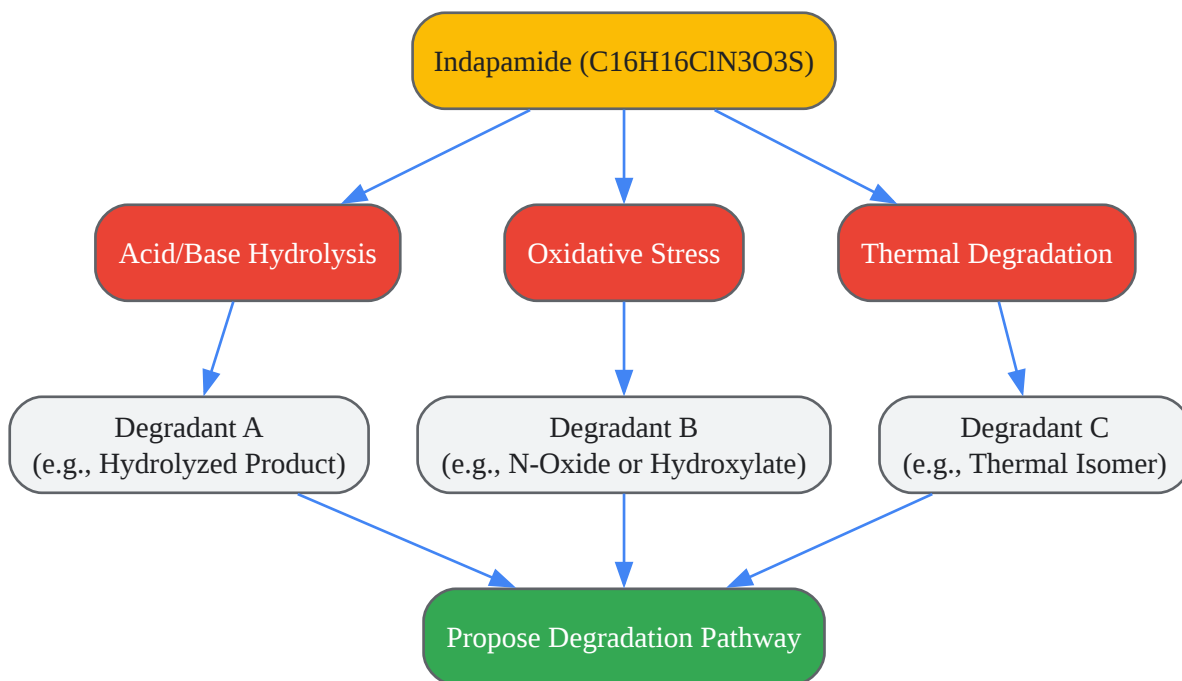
Indapamide (C16H16ClN3O3S)

Acid/Base Hydrolysis

Oxidative Stress

Thermal Degradation

Degradant A
(e.g., Hydrolyzed Product)

Degradant B
(e.g., N-Oxide or Hydroxylate)

Degradant C
(e.g., Thermal Isomer)

Propose Degradation Pathway